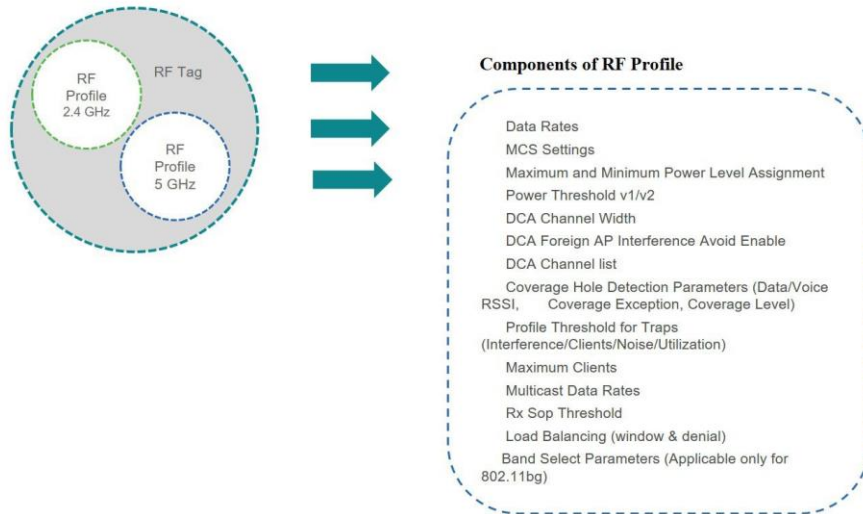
RF Profile 2.4 GHz

RF Tag

RF Profile 5 GHz

Components of RF Profile

Data Rates

MCS Settings

Maximum and Minimum Power Level Assignment

Power Threshold v1/v2

DCA Channel Width

DCA Foreign AP Interference Avoid Enable

DCA Channel list

Coverage Hole Detection Parameters (Data/Voice RSSI, Coverage Exception, Coverage Level)

Profile Threshold for Traps (Interference/Clients/Noise/Utilization)

Maximum Clients

Multicast Data Rates

Rx Sop Threshold

Load Balancing (window & denial)

Band Select Parameters (Applicable only for 802.11bg)